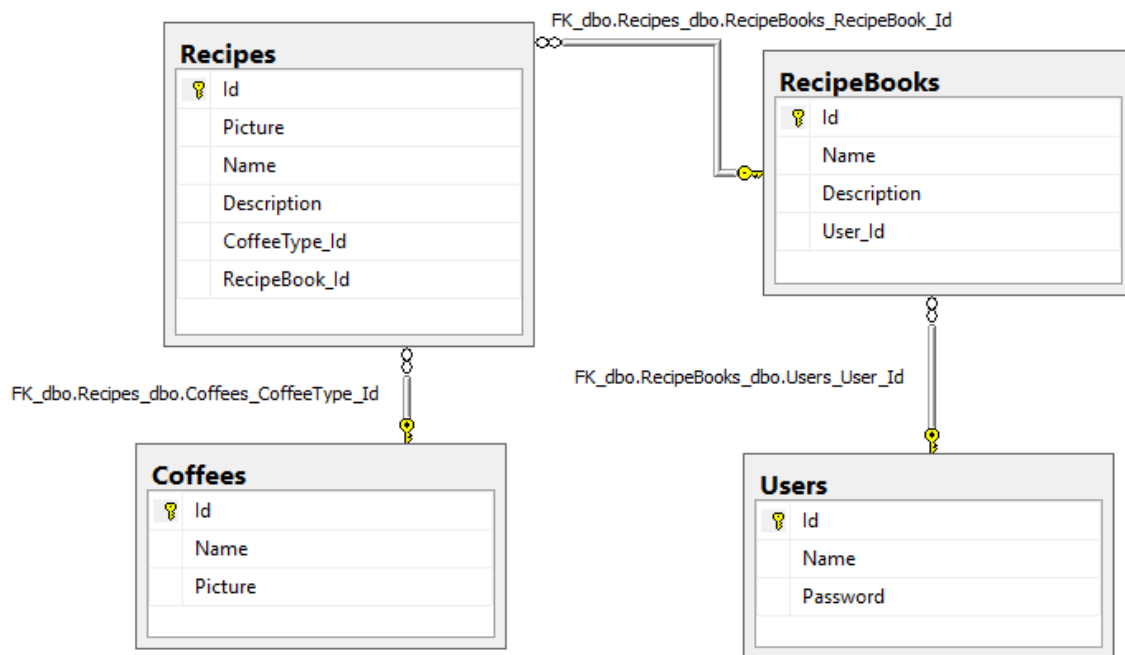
FK_dbo.Recipes_dbo.RecipeBooks_RecipeBook_Id

Recipes
Id
Picture
Name
Description
CoffeeType_Id
RecipeBook_Id

RecipeBooks
Id
Name
Description
User_Id

FK_dbo.Recipes_dbo.Coffees_CoffeeType_Id

FK_dbo.RecipeBooks_dbo.Users_User_Id

Coffees
Id
Name
Picture

Users
Id
Name
Password